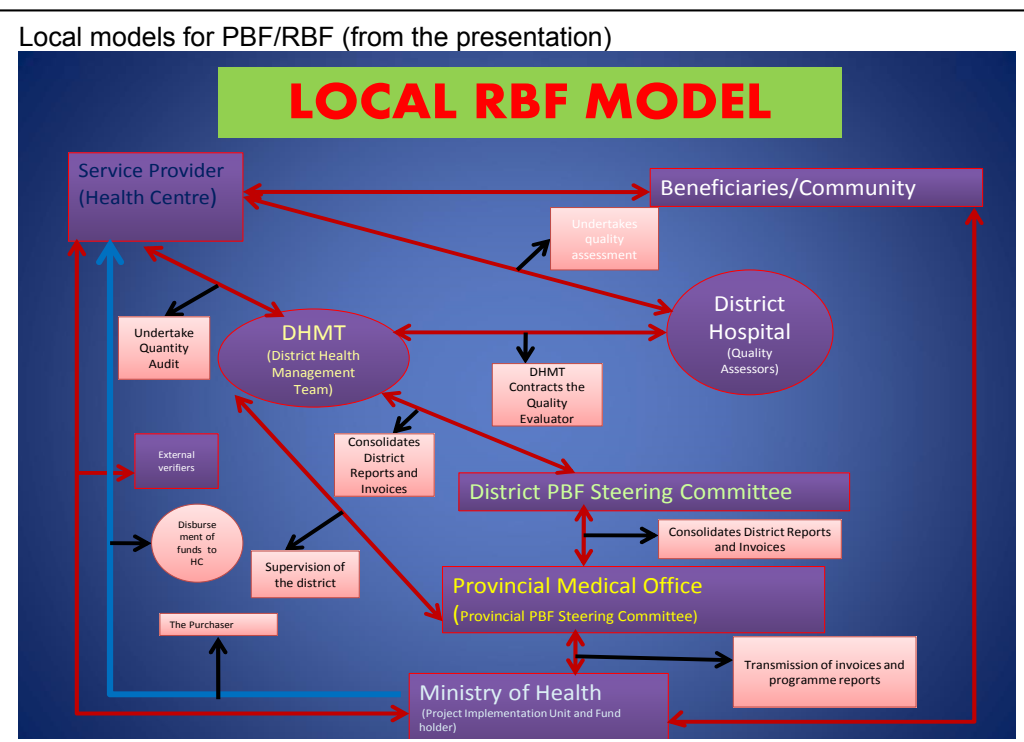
Local models for PBF/RBF (from the presentation)

LOCAL RBF MODEL

Service Provider (Health Centre)

Beneficiaries/Community

Undertakes quality assessment

Undertake Quantity Audit

DHMT (District Health Management Team)

District Hospital (Quality Assessors)

DHMT Contracts the Quality Evaluator

External verifiers

Consolidates District Reports and Invoices

District PBF Steering Committee

Consolidates District Reports and Invoices

Disbursement of funds to HC

Supervision of the district

Provincial Medical Office (Provincial PBF Steering Committee)

The Purchaser

Transmission of invoices and programme reports

Ministry of Health (Project Implementation Unit and Fund holder)